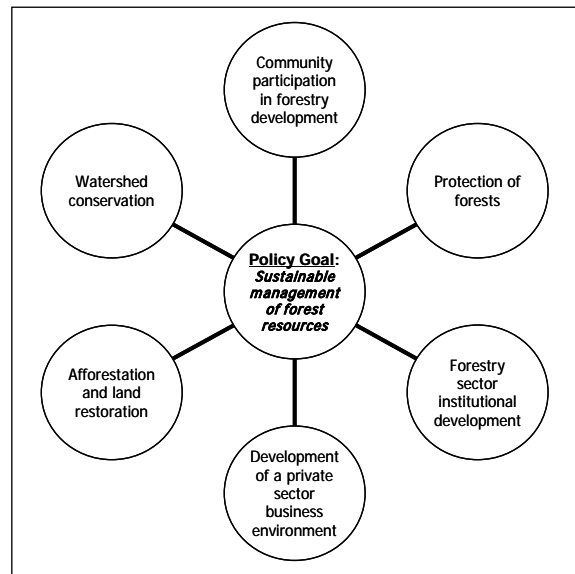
Community participation in forestry development

Watershed conservation

Protection of forests

Policy Goal: Sustainable management of forest resources

Afforestation and land restoration

Forestry sector institutional development

Development of a private sector business environment